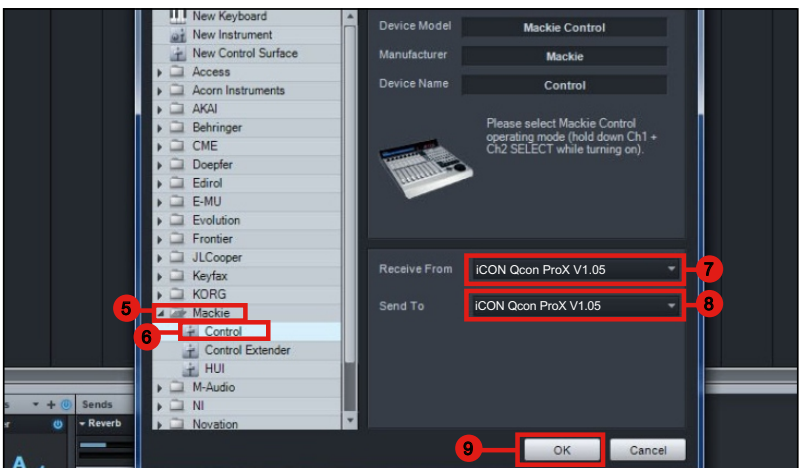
New Keyboard
New Instrument
New Control Surface
Access
Acorn Instruments
AKAI
Behringer
CME
Doepfer
Edirol
E-MU
Evolution
Frontier
JLCooper
Keyfax
KORG
5
Mackie
6
Control
Control Extender
HUI
M-Audio
NI
Novation

Device Model
Mackie Control
Manufacturer
Mackie
Device Name
Control

Please select Mackie Control operating mode (hold down Ch1 + Ch2 SELECT while turning on).

Receive From
iCON Qcon ProX V1.05
7
Send To
iCON Qcon ProX V1.05
8

9
OK
Cancel

Sends
Reverb